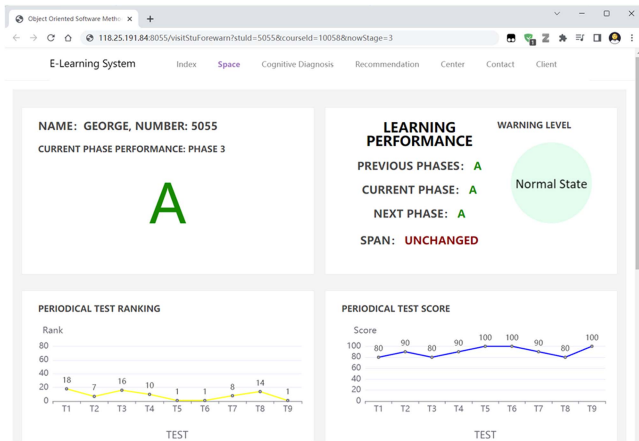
Object Oriented Software Metho ×
+
118.25.191.84:8055/visitStuForewarn?stuId=5055&courseId=10058&nowStage=3

E-Learning System
Index
Space
Cognitive Diagnosis
Recommendation
Center
Contact
Client

NAME: GEORGE, NUMBER: 5055
CURRENT PHASE PERFORMANCE: PHASE 3
A

LEARNING PERFORMANCE
PREVIOUS PHASES: A
CURRENT PHASE: A
NEXT PHASE: A
SPAN: UNCHANGED

WARNING LEVEL
Normal State

PERIODICAL TEST RANKING
Rank
80
60
40
20
0
18 7 16 10 1 1 8 14 1
T1 T2 T3 T4 T5 T6 T7 T8 T9
TEST

PERIODICAL TEST SCORE
Score
100
80
60
40
20
0
80 90 80 90 100 100 90 80 100
T1 T2 T3 T4 T5 T6 T7 T8 T9
TEST